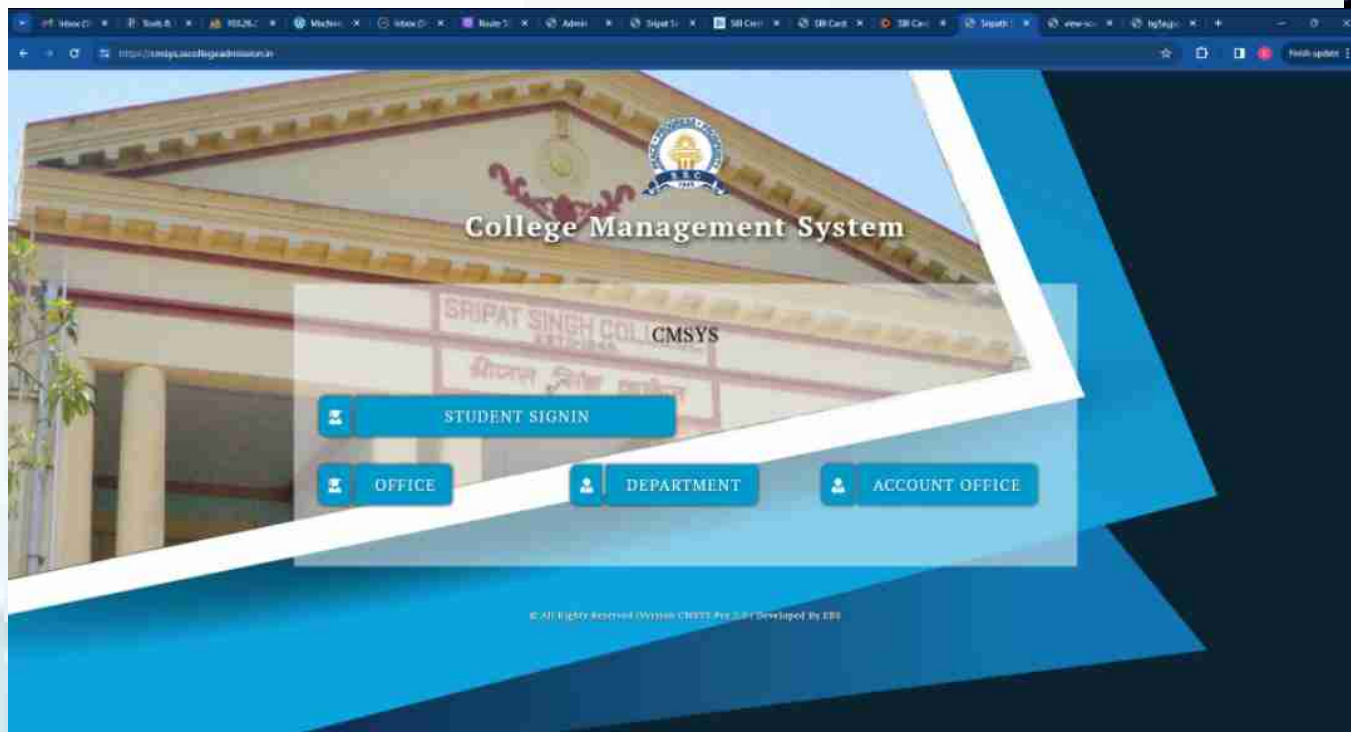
Inbox | Tools | Machin | Inbox | Route | Admin | Sripat | SBI Card | SBI Card | SBI Card | Sripath | view-sc | bgSagu

https://cmsys.ssccollegeadmission.in

Finish update

S.S.C.

College Management System

SRIPAT SINGH COLLEGE

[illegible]

CMSYS

STUDENT SIGNIN

OFFICE

DEPARTMENT

ACCOUNT OFFICE

© All Rights Reserved (Version CMSYS Pro 2.0) Developed By EBS